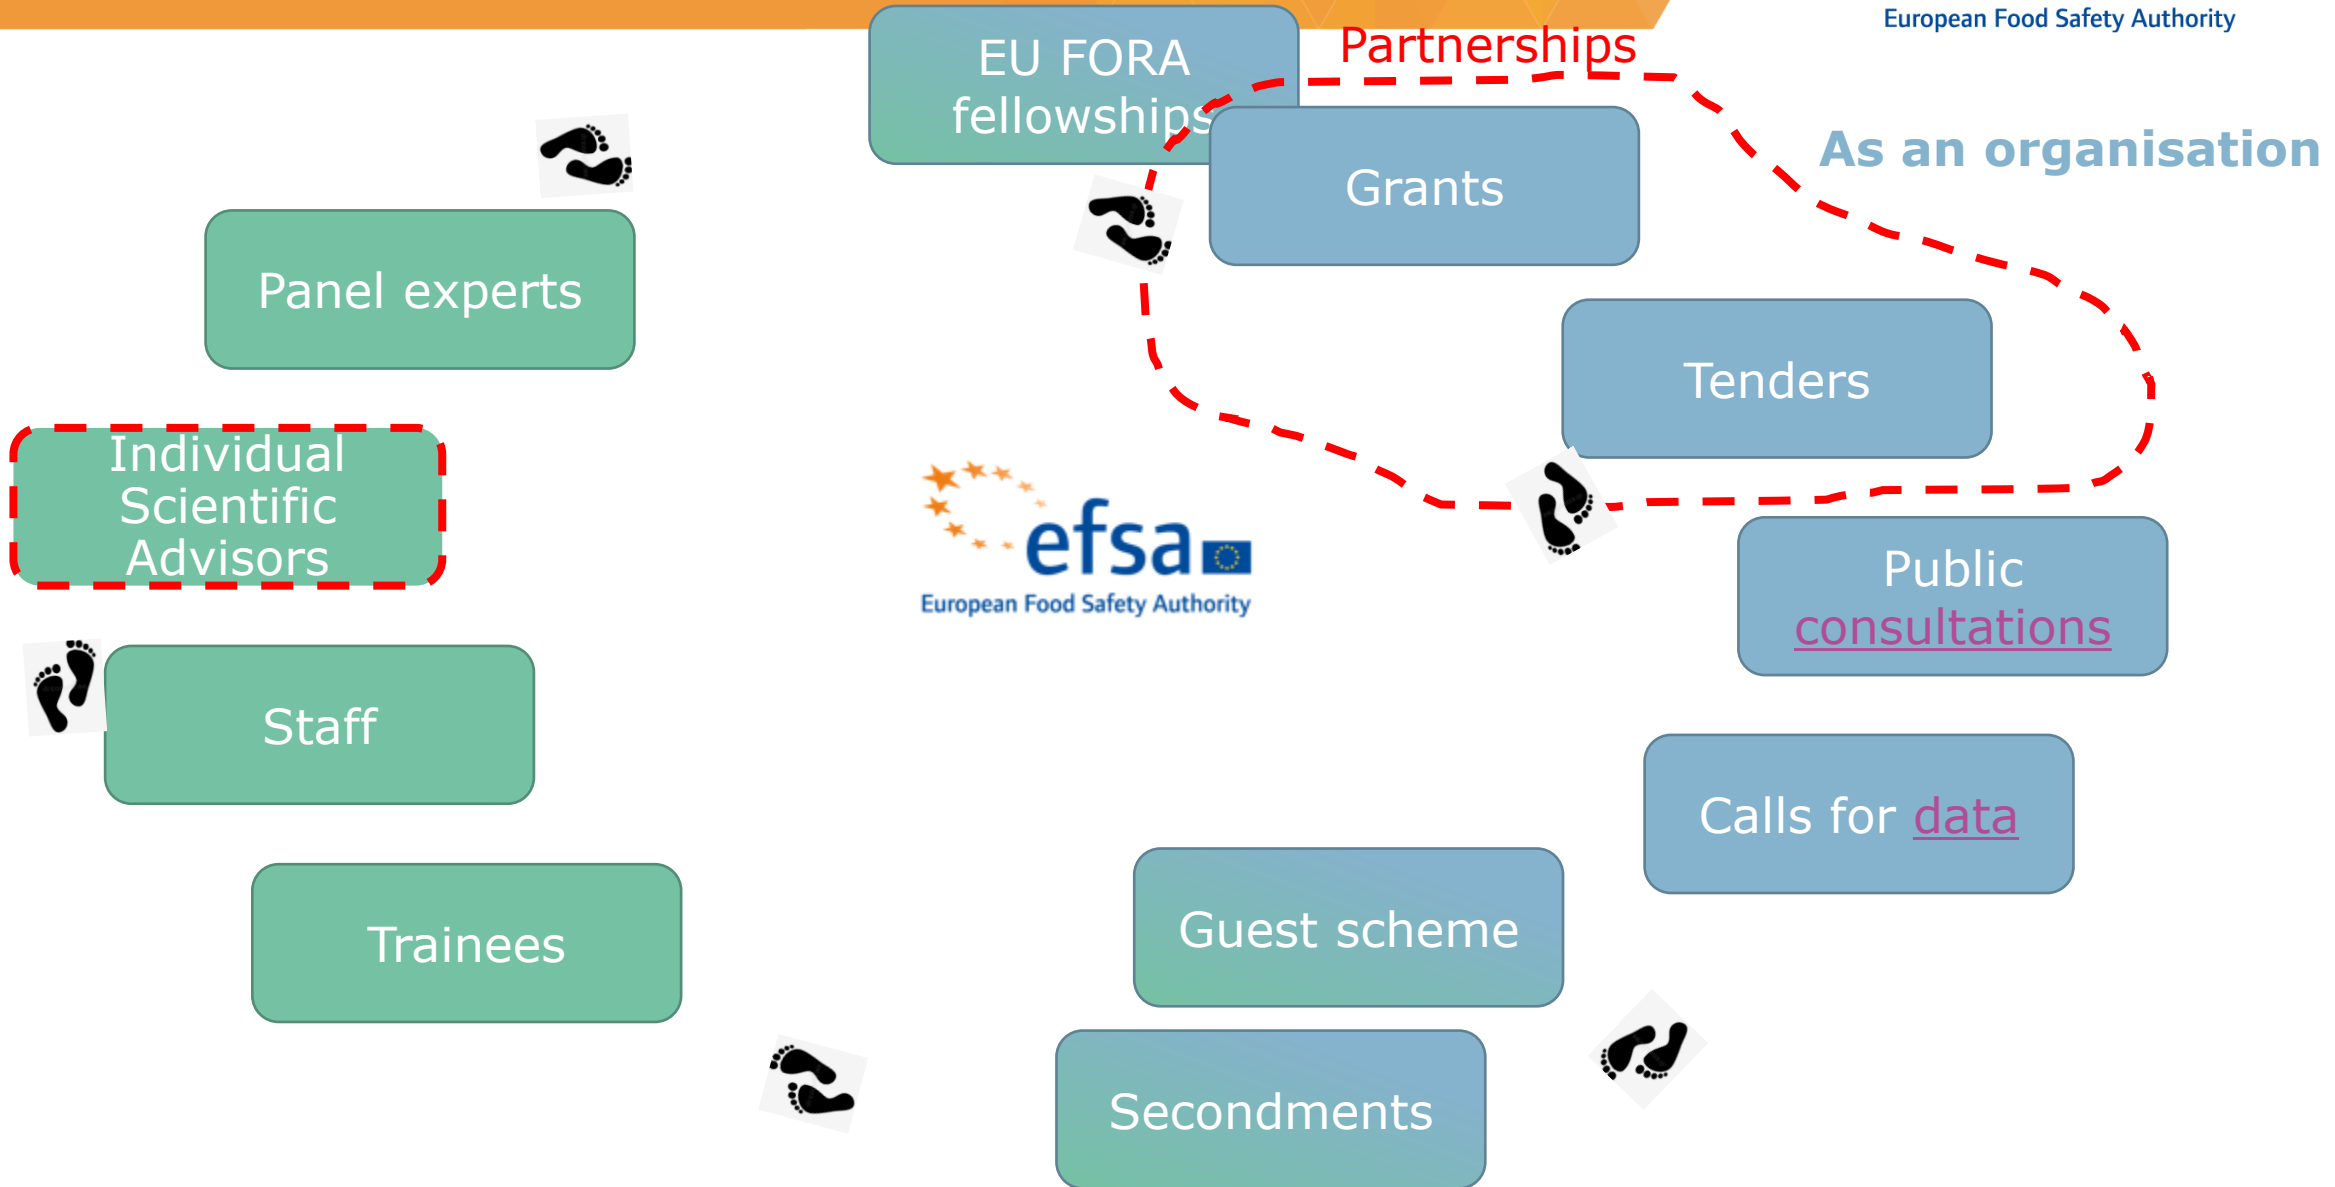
European Food Safety Authority

EU FORA fellowships

Partnerships

As an organisation

Grants

Panel experts

Tenders

Individual Scientific Advisors

efsa
European Food Safety Authority

Public consultations

Staff

Calls for data

Trainees

Guest scheme

Secondments